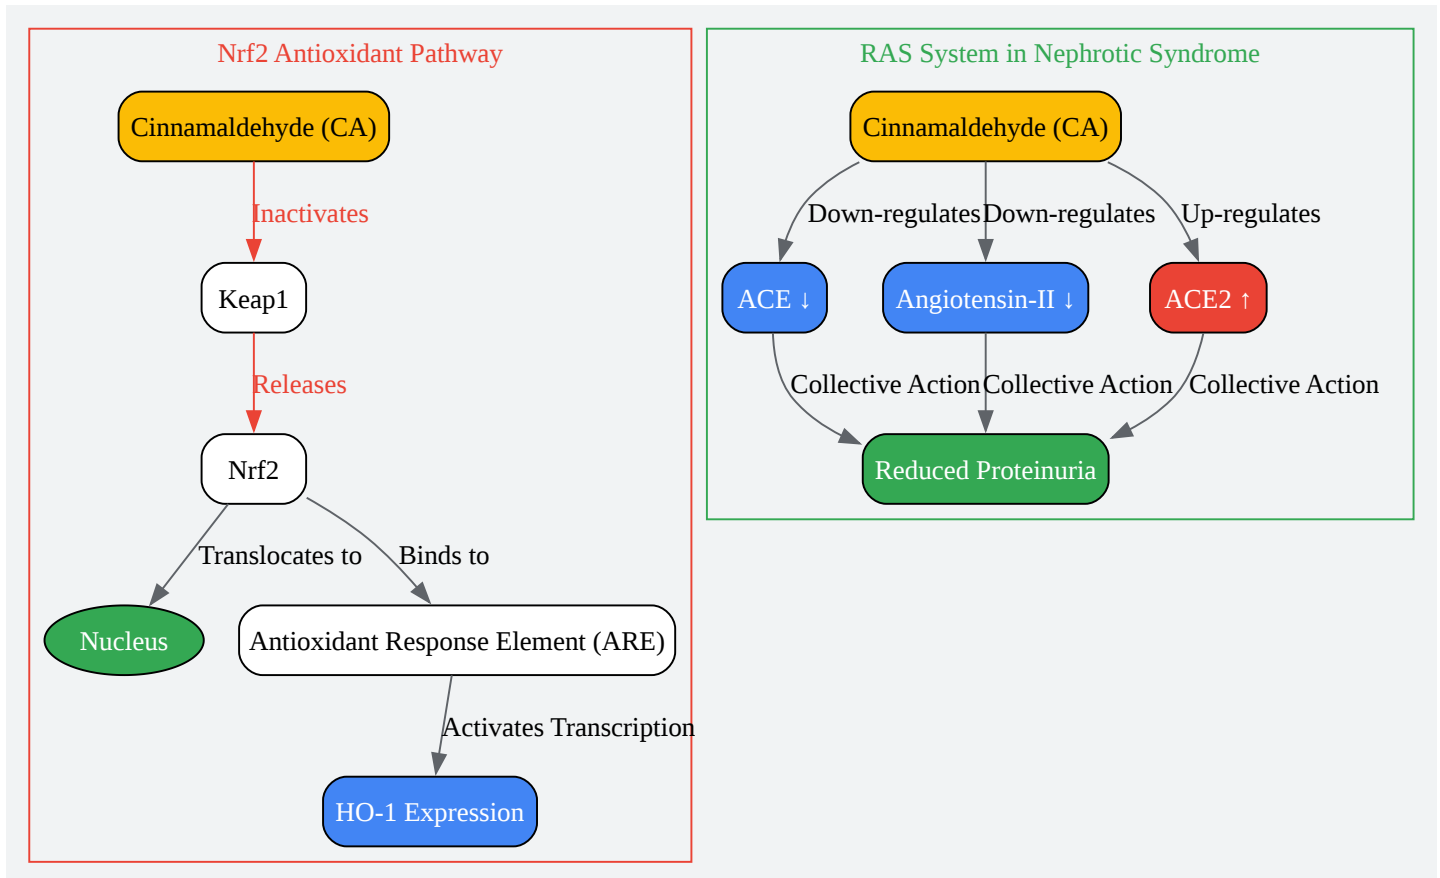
Nrf2 Antioxidant Pathway

Cinnamaldehyde (CA)

Inactivates

Keap1

Releases

Nrf2

Translocates to

Binds to

Nucleus

Antioxidant Response Element (ARE)

Activates Transcription

HO-1 Expression

RAS System in Nephrotic Syndrome

Cinnamaldehyde (CA)

Down-regulates

Down-regulates

Up-regulates

ACE ↓

Angiotensin-II ↓

ACE2 ↑

Collective Action

Collective Action

Collective Action

Reduced Proteinuria